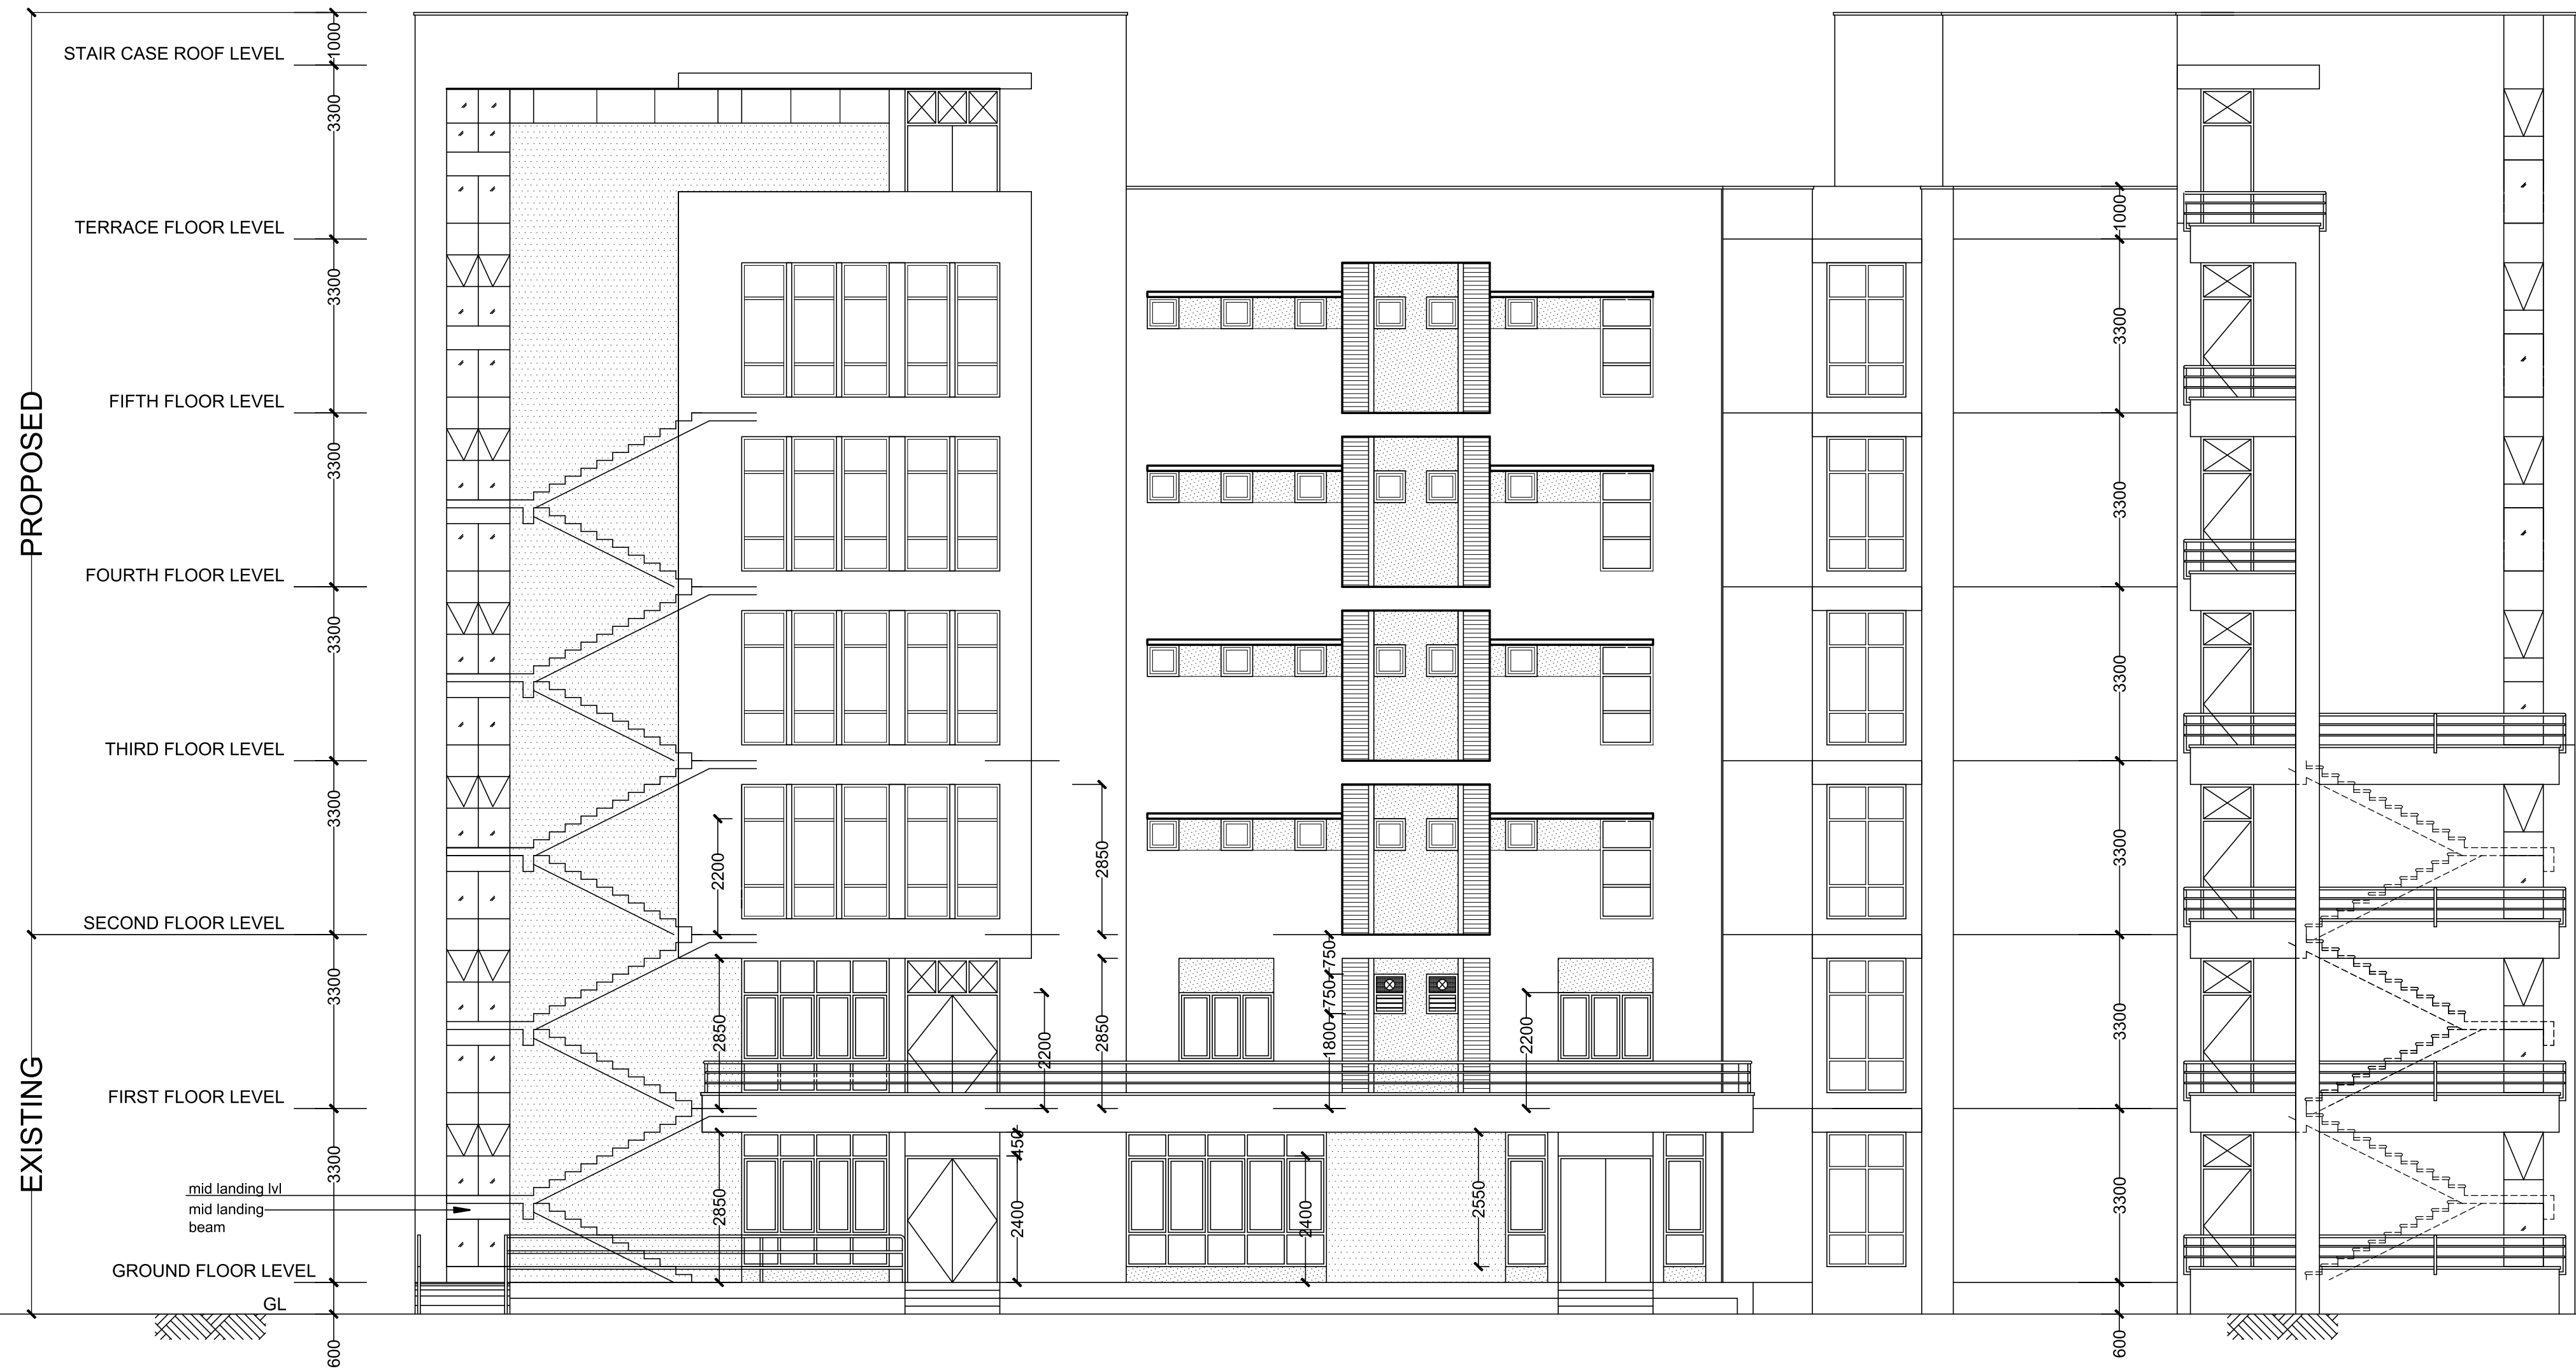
STAIR CASE ROOF LEVEL
1000
3300
TERRACE FLOOR LEVEL
3300
FIFTH FLOOR LEVEL
3300
FOURTH FLOOR LEVEL
3300
THIRD FLOOR LEVEL
3300
SECOND FLOOR LEVEL
3300
FIRST FLOOR LEVEL
3300
GROUND FLOOR LEVEL
GL
600
PROPOSED
EXISTING
mid landing lvl
mid landing beam
2200
2850
2850
2200
2850
450
2400
2850
750
750
1800
2400
2550
2200
1000
3300
3300
3300
3300
3300
3300
600